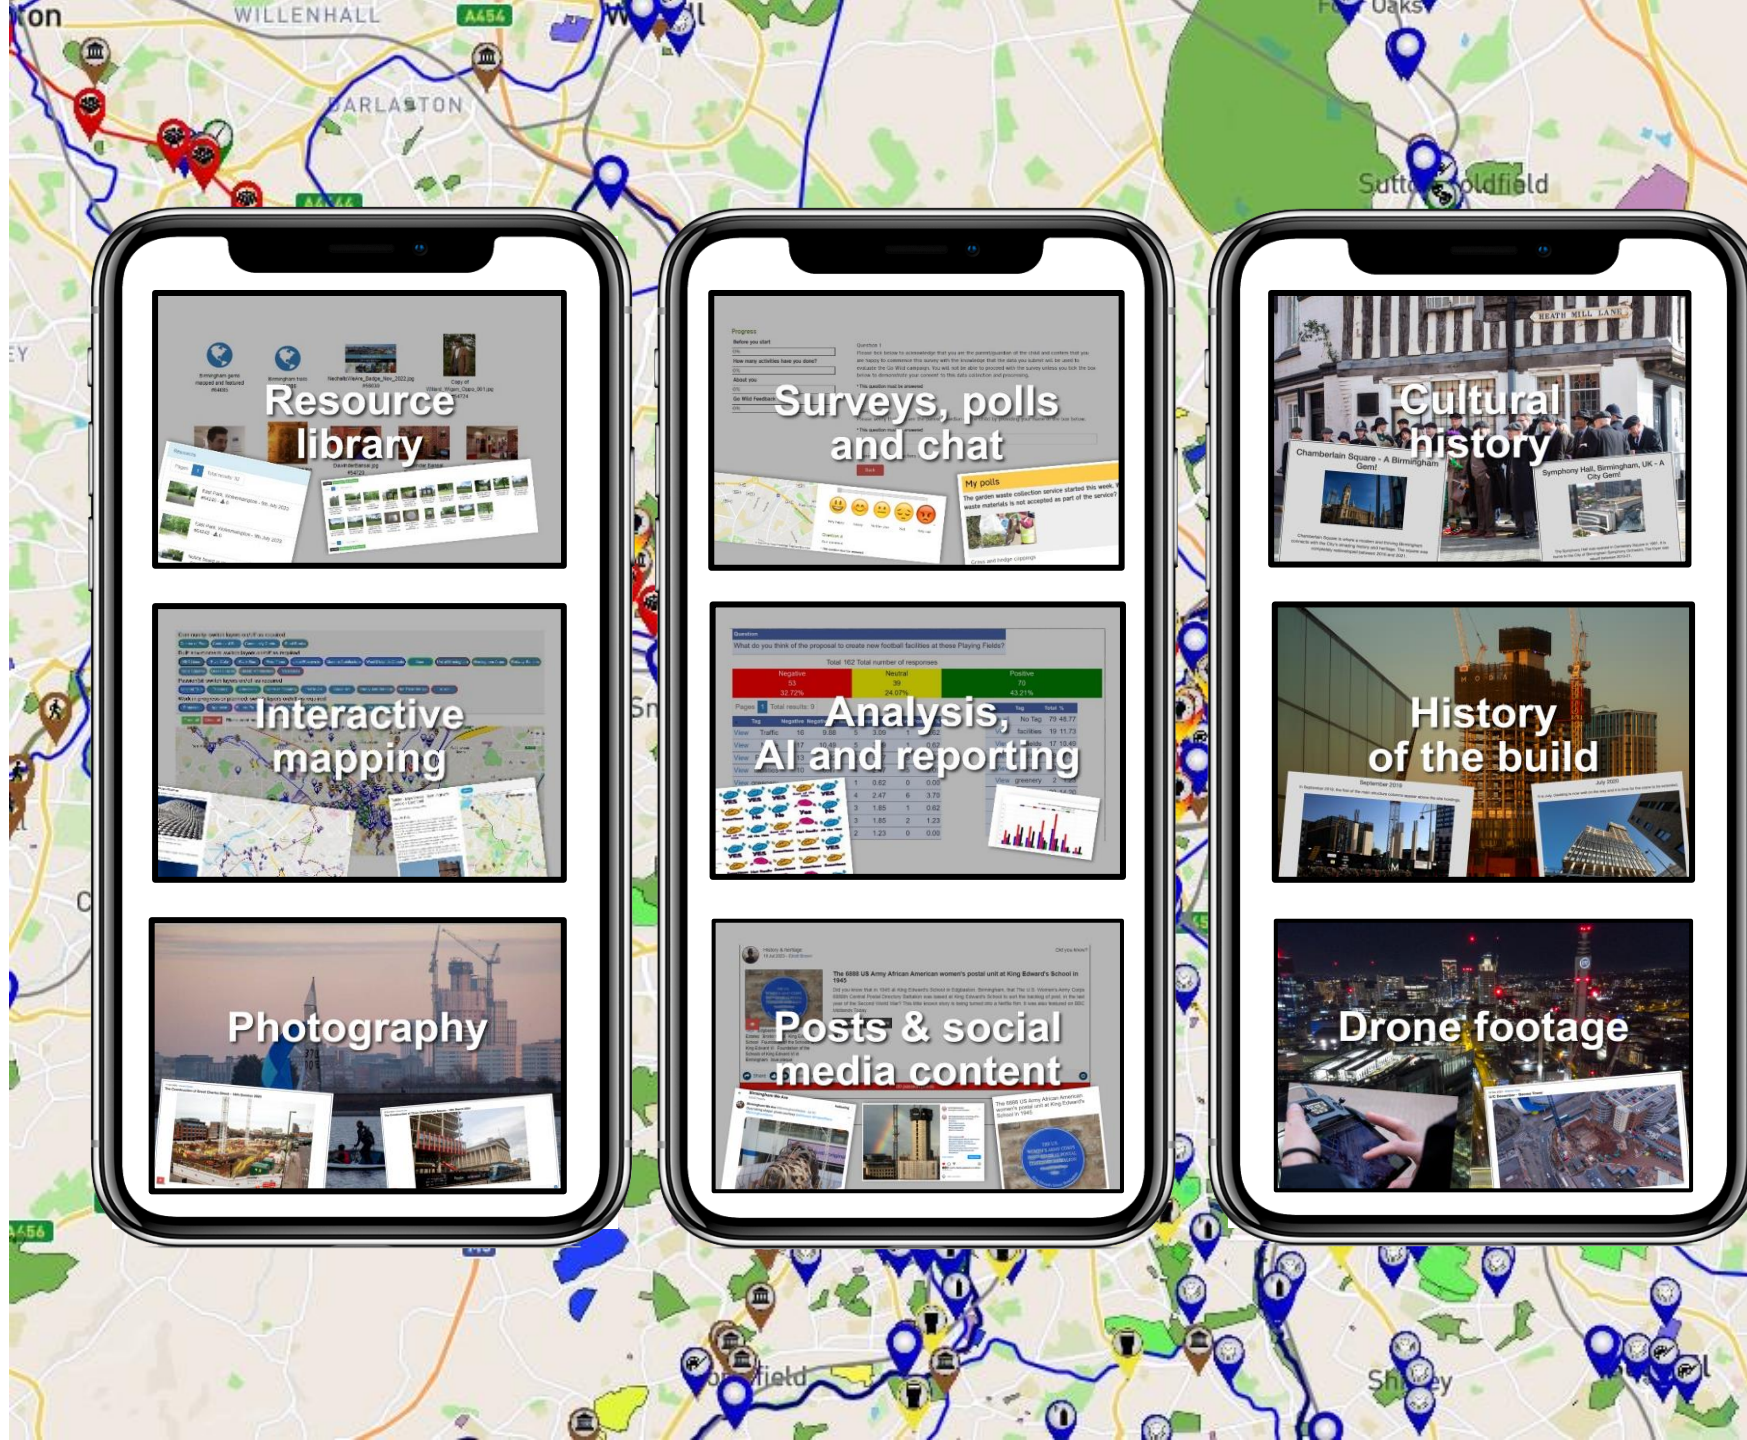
ton
WILLENHALL
A454
DARLASTON
A4444
Oaks
Sutton Coldfield

Resource library

Surveys, polls and chat

My polls

The garden waste collection service started this week. Garden waste materials is not accepted as part of the service?

Cultural history

HEATH MILL LANE

Chamberlain Square - A Birmingham Gem!

Symphony Hall, Birmingham, UK - A City Gem!

Interactive mapping

Analysis, AI and reporting

What do you think of the proposal to create new football facilities at these Playing Fields?

Total 162 Total number of responses

| Negative | Neutral | Positive |
|---|---|---|
| 53 | 39 | 70 |
| 32.72% | 24.07% | 43.21% |

History of the build

September 2018

July 2020

Photography

Posts & social media content

The 6888 US Army African American women's postal unit at King Edward's School in 1945

Drone footage

A456
Shirley
field